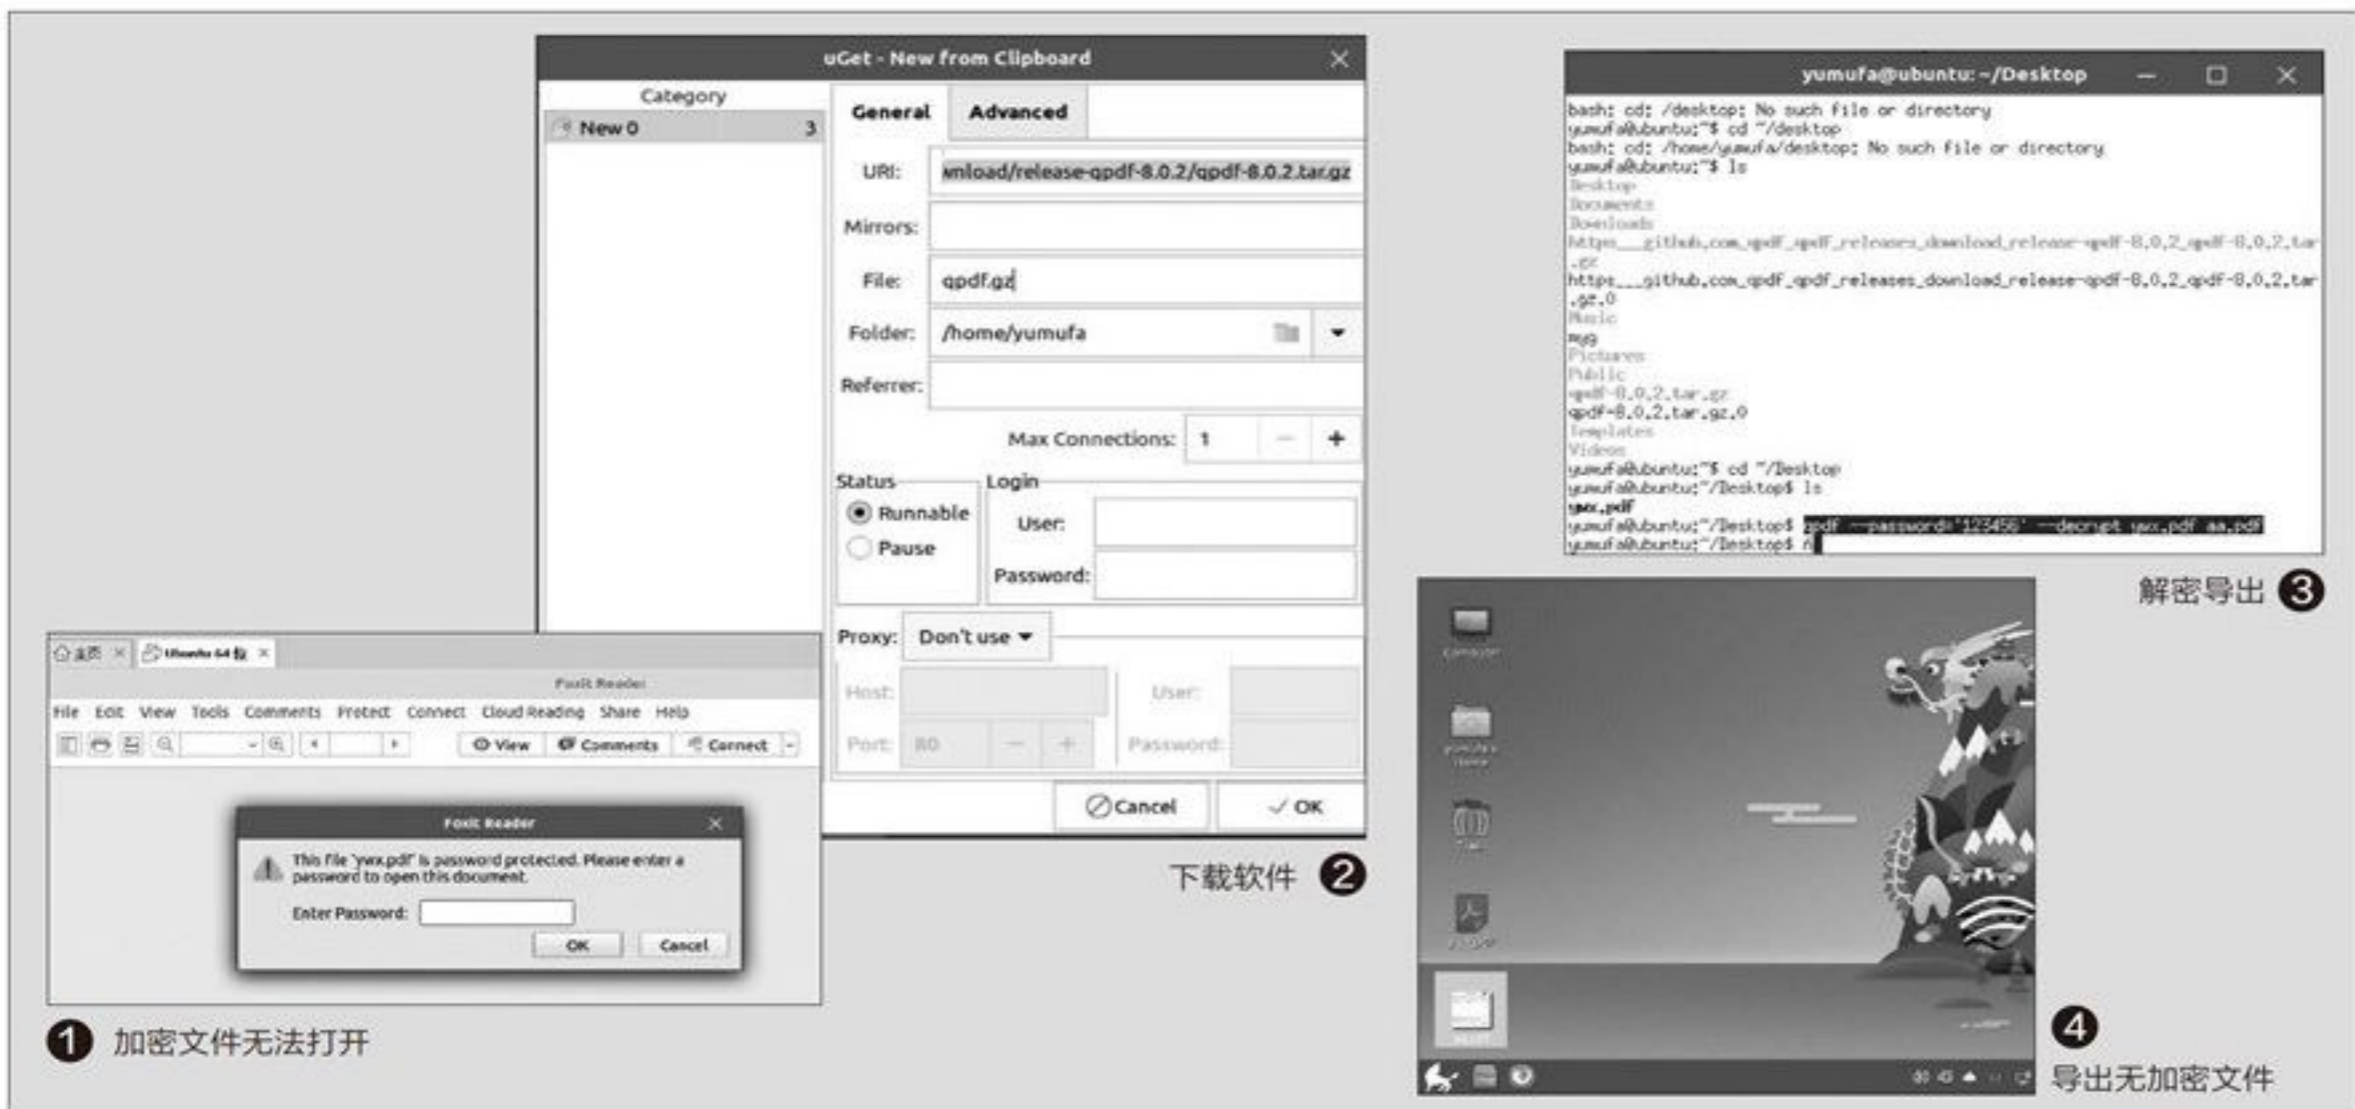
uGet - New from Clipboard

Category

New 0 3

General Advanced

URI: wnload/release-qpdf-8.0.2/qpdf-8.0.2.tar.gz

Mirrors:

File: qpdf.gz

Folder: /home/yumufa

Referrer:

Max Connections: 1 — +

Status

Runnable

Pause

Login

User:

Password:

Proxy: Don't use

Host: User:

Port: 80 Password:

Cancel OK

下载软件 ❷

yumufa@ubuntu: ~/Desktop

bash: cd: /desktop: No such file or directory
yumufa@ubuntu:~$ cd ~/desktop
bash: cd: /home/yumufa/desktop: No such file or directory
yumufa@ubuntu:~$ ls
Desktop
Documents
Downloads
https___github.com_qpdf_qpdf_releases_download_release-qpdf-8.0.2_qpdf-8.0.2.tar.gz
https___github.com_qpdf_qpdf_releases_download_release-qpdf-8.0.2_qpdf-8.0.2.tar.gz.0
Music
mygg
Pictures
Public
qpdf-8.0.2.tar.gz
qpdf-8.0.2.tar.gz.0
Templates
Videos
yumufa@ubuntu:~$ cd ~/Desktop
yumufa@ubuntu:~/Desktop$ ls
ywx.pdf
yumufa@ubuntu:~/Desktop$ qpdf --password='123456' --decrypt ywx.pdf aa.pdf
yumufa@ubuntu:~/Desktop$ n

解密导出 ❸

主页 Ubuntu 64 位

Foxit Reader

File Edit View Tools Comments Protect Connect Cloud Reading Share Help

View Comments Connect

Foxit Reader

This file 'ywx.pdf' is password protected. Please enter a password to open this document.

Enter Password:

OK Cancel

❶ 加密文件无法打开

❹

导出无加密文件